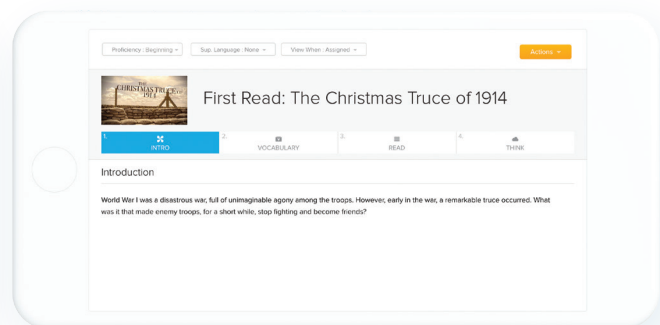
Proficiency : Beginning
Sup. Language : None
View When : Assigned
Actions

THE CHRISTMAS TRUCE OF 1914

First Read: The Christmas Truce of 1914

1. INTRO
2. VOCABULARY
3. READ
4. THINK

Introduction

World War I was a disastrous war, full of unimaginable agony among the troops. However, early in the war, a remarkable truce occurred. What was it that made enemy troops, for a short while, stop fighting and become friends?